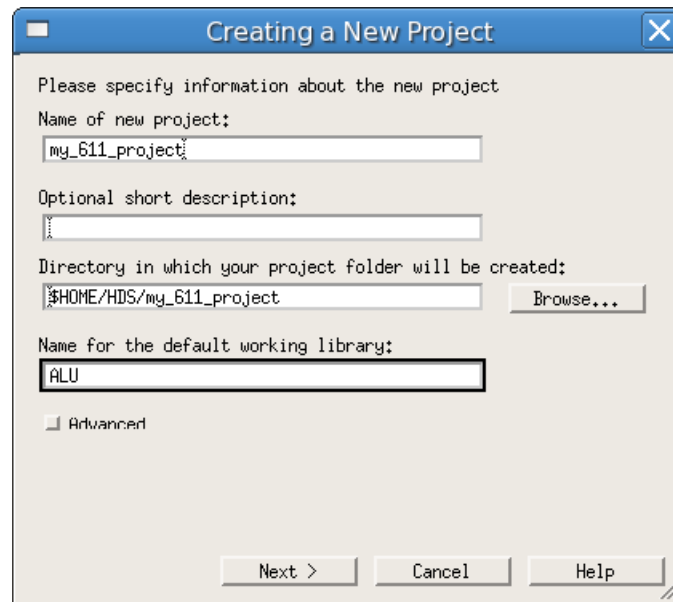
Creating a New Project

Please specify information about the new project

Name of new project:

my_611_project

Optional short description:

Directory in which your project folder will be created:

$HOME/HDS/my_611_project

Browse...

Name for the default working library:

ALU

Advanced

Next >

Cancel

Help